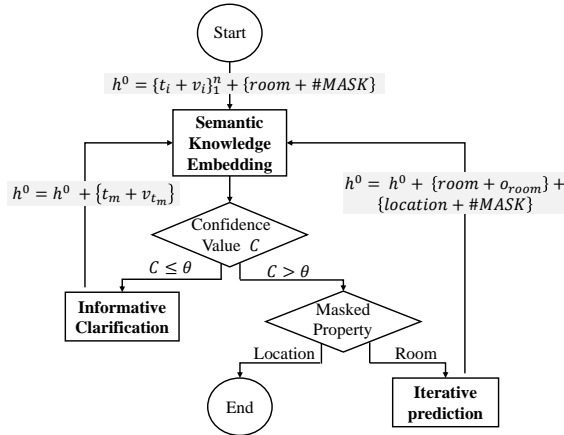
Start

$h^0 = \{t_i + v_i\}_1^n + \{room + \#MASK\}$

Semantic Knowledge Embedding

$h^0 = h^0 + \{t_m + v_{t_m}\}$

$h^0 = h^0 + \{room + o_{room}\} + \{location + \#MASK\}$

Confidence Value $C$

$C \leq \theta$

$C > \theta$

Informative Clarification

Masked Property

Location

Room

End

Iterative prediction